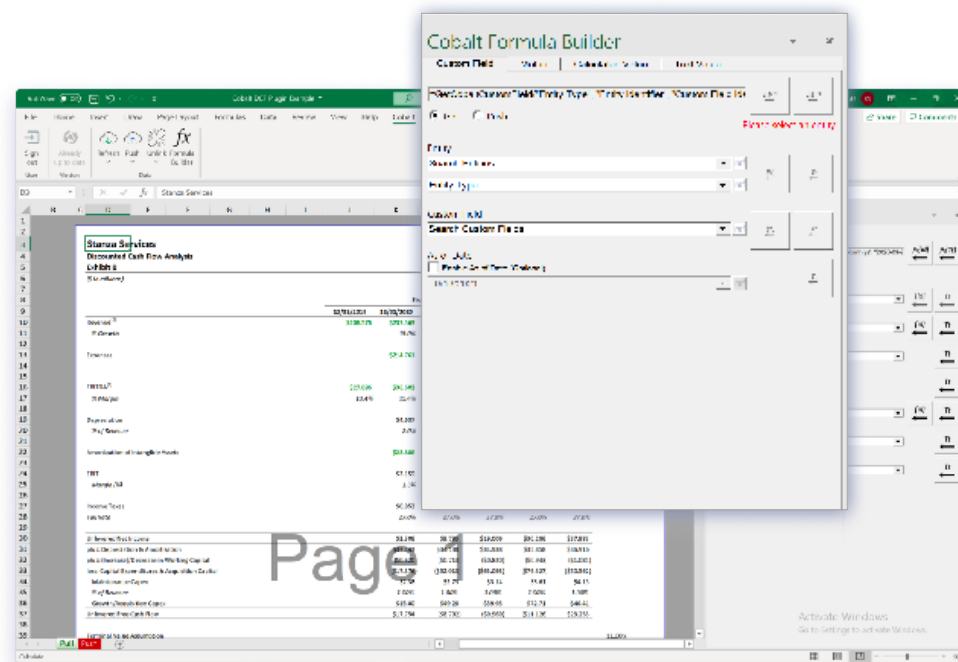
Cobalt Formula Builder

Custom Field | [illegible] | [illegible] | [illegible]

=GetCobaltCustomField("Entity Type", "Entity Identifier", "Custom Field Id

Entity

Search Entities

Entity Type

Custom Field

Search Custom Fields

Cobalt DCF Page Sample

File | Home | Insert | Draw | Page Layout | Formulas | Data | Review | View | Help | Cobalt

Sign out | Already Up to date | Refresh | Push | Unlink | Formula Builder

Stanza Services

Stanza Services
Discounted Cash Flow Analysis
Exhibit 6
($in millions)

Revenue
% Growth
Expenses
EBITDA
% Margin
Depreciation
% of Revenue
Amortization of Intangible Assets
EBIT
Margin %
Income Taxes
Tax Rate

Page 1

Activate Windows
Go to Settings to activate Windows.

Full | Part